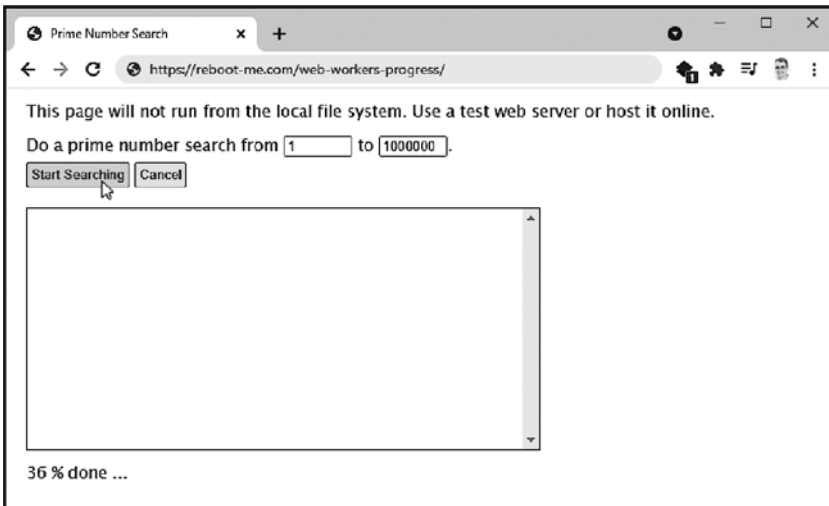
Prime Number Search

https://reboot-me.com/web-workers-progress/

This page will not run from the local file system. Use a test web server or host it online.

Do a prime number search from 1 to 1000000.

Start Searching Cancel

36 % done ...